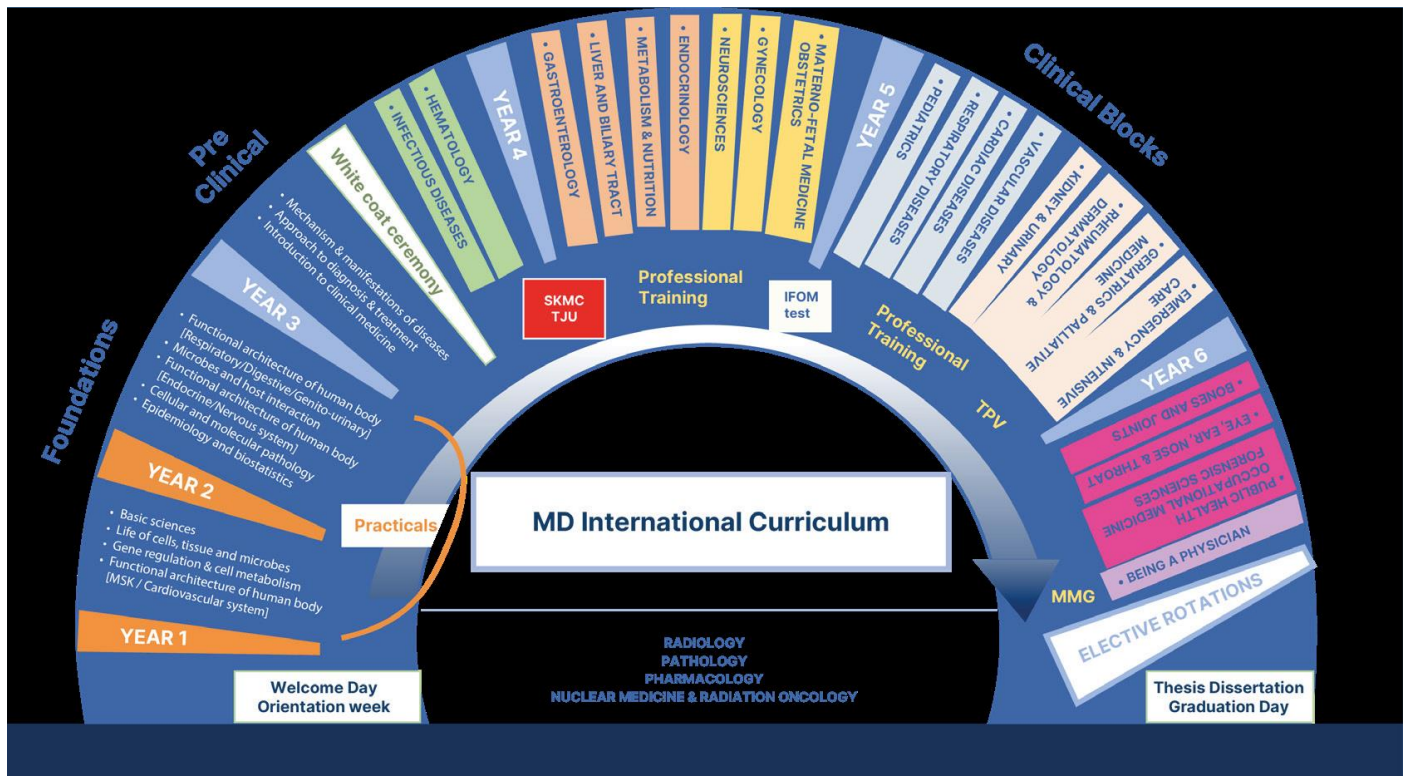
Foundations

Pre Clinical

Clinical Blocks

YEAR 1

• Basic sciences
• Life of cells, tissue and microbes
• Gene regulation & cell metabolism
• Functional architecture of human body [MSK / Cardiovascular system]

YEAR 2

• Functional architecture of human body [Respiratory/Digestive/Genito-urinary]
• Microbes and host interaction
• Functional architecture of human body [Endocrine/Nervous system]
• Cellular and molecular pathology
• Epidemiology and biostatistics

YEAR 3

• Mechanism & manifestations of diseases
• Approach to diagnosis & treatment
• Introduction to clinical medicine

White coat ceremony

• INFECTIOUS DISEASES

• HEMATOLOGY

YEAR 4

• GASTROENTEROLOGY

• LIVER AND BILIARY TRACT

• METABOLISM & NUTRITION

• ENDOCRINOLOGY

• NEUROSCIENCES

• GYNECOLOGY

• MATERNO-FETAL MEDICINE OBSTETRICS

YEAR 5

• PEDIATRICS

• RESPIRATORY DISEASES

• CARDIAC DISEASES

• VASCULAR DISEASES

• KIDNEY & URINARY

• DERMATOLOGY

• RHEUMATOLOGY & GERIATRICS & PALLIATIVE MEDICINE

• EMERGENCY & INTENSIVE CARE

YEAR 6

• BONES AND JOINTS

• EYE, EAR, NOSE & THROAT

• PUBLIC HEALTH OCCUPATIONAL MEDICINE FORENSIC SCIENCES

• BEING A PHYSICIAN

ELECTIVE ROTATIONS

SKMC TJU

Professional Training

IFOM test

Professional Training

TPV

Practicals

MD International Curriculum

MMG

RADIOLOGY
PATHOLOGY
PHARMACOLOGY
NUCLEAR MEDICINE & RADIATION ONCOLOGY

Welcome Day
Orientation week

Thesis Dissertation
Graduation Day